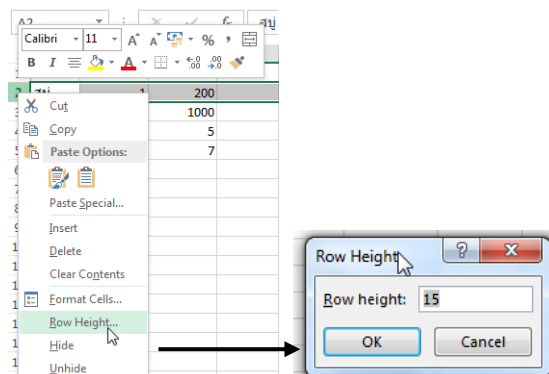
A2
fx
สมุ
Calibri
11
A A
%
,
B I
A
.00 .0
1
2 สมุ 1 200
3 1000
4 5
5 7
6
7
8
9
1
1
1
1
1
1
1
Cut
Copy
Paste Options:
Paste Special...
Insert
Delete
Clear Contents
Format Cells...
Row Height...
Hide
Unhide

Row Height
?
X
Row height: 15
OK
Cancel